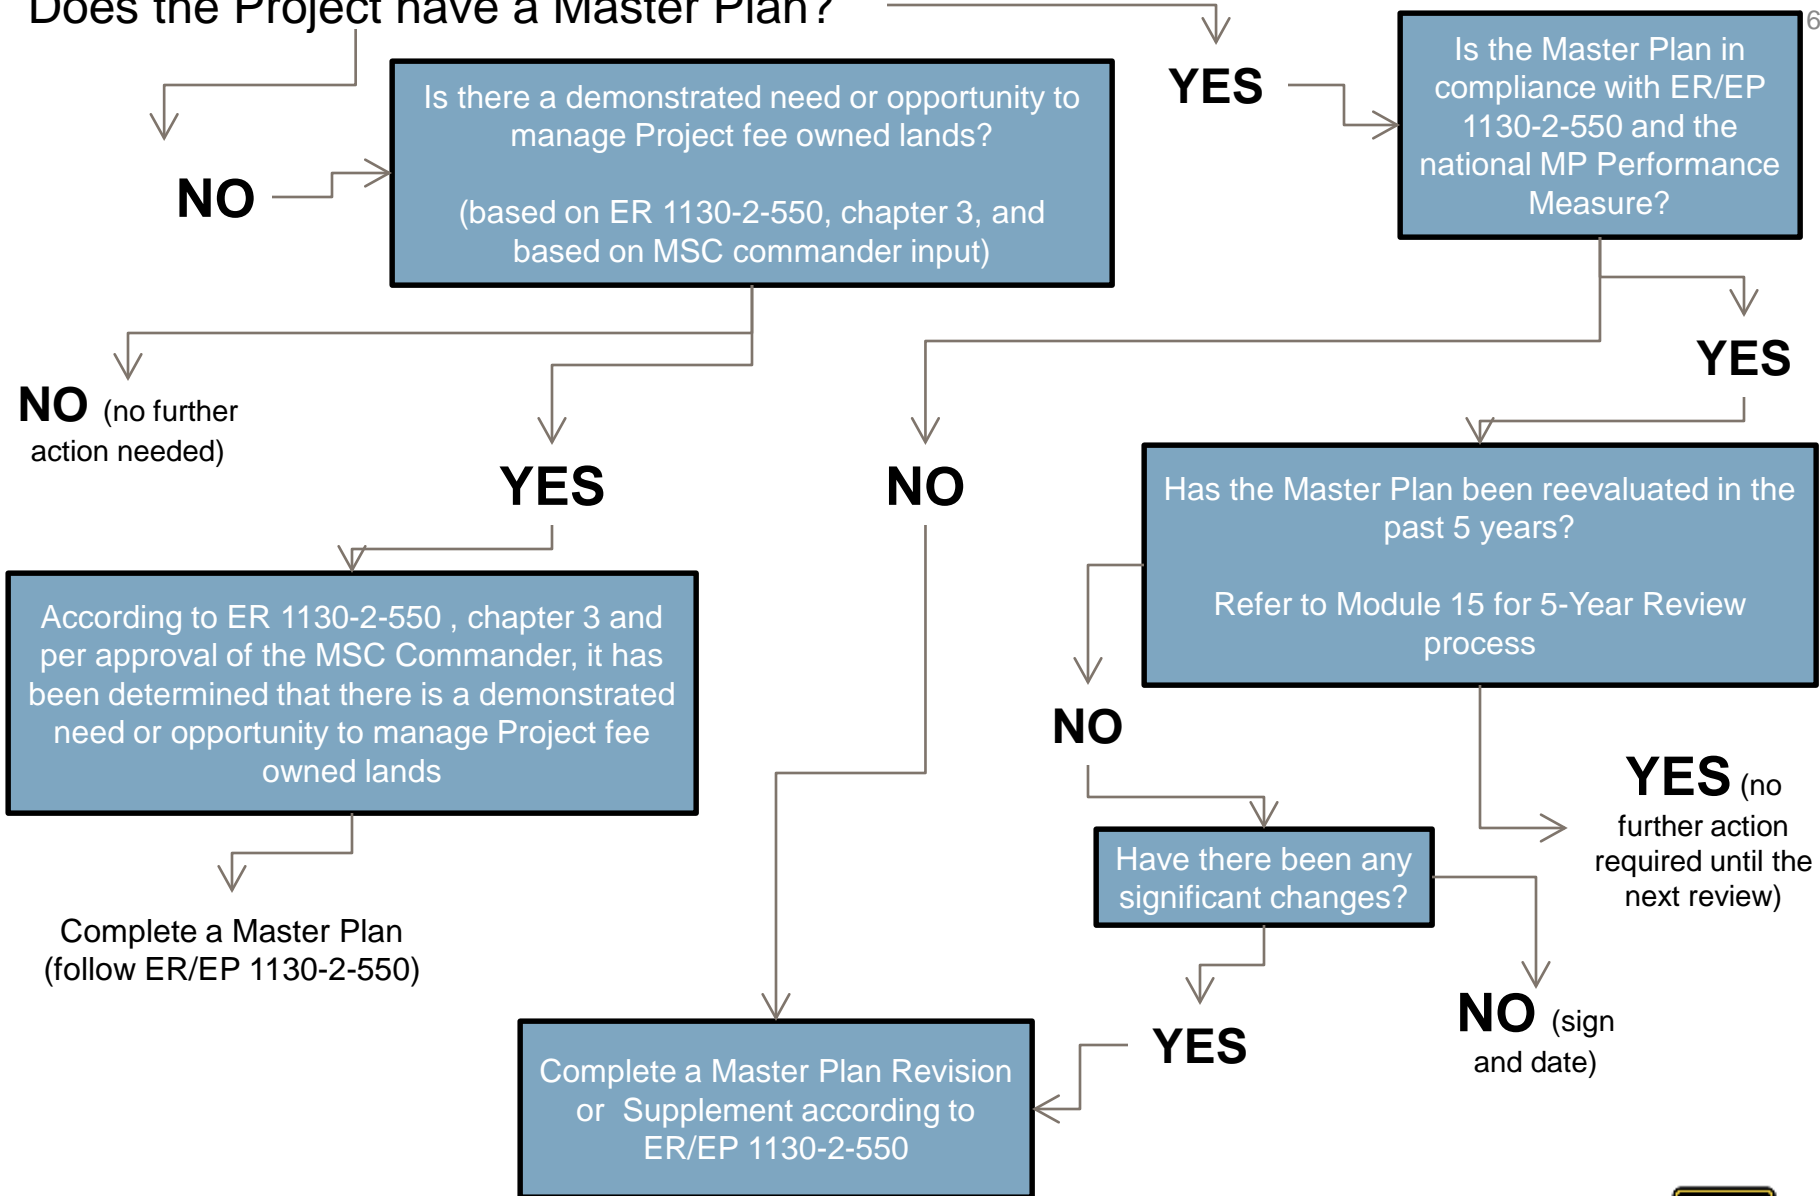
Does the Project have a Master Plan?

NO

Is there a demonstrated need or opportunity to manage Project fee owned lands?

(based on ER 1130-2-550, chapter 3, and based on MSC commander input)

YES

Is the Master Plan in compliance with ER/EP 1130-2-550 and the national MP Performance Measure?

6

NO (no further action needed)

YES

NO

YES

Has the Master Plan been reevaluated in the past 5 years?

Refer to Module 15 for 5-Year Review process

According to ER 1130-2-550 , chapter 3 and per approval of the MSC Commander, it has been determined that there is a demonstrated need or opportunity to manage Project fee owned lands

NO

YES (no further action required until the next review)

Have there been any significant changes?

Complete a Master Plan (follow ER/EP 1130-2-550)

YES

NO (sign and date)

Complete a Master Plan Revision or Supplement according to ER/EP 1130-2-550